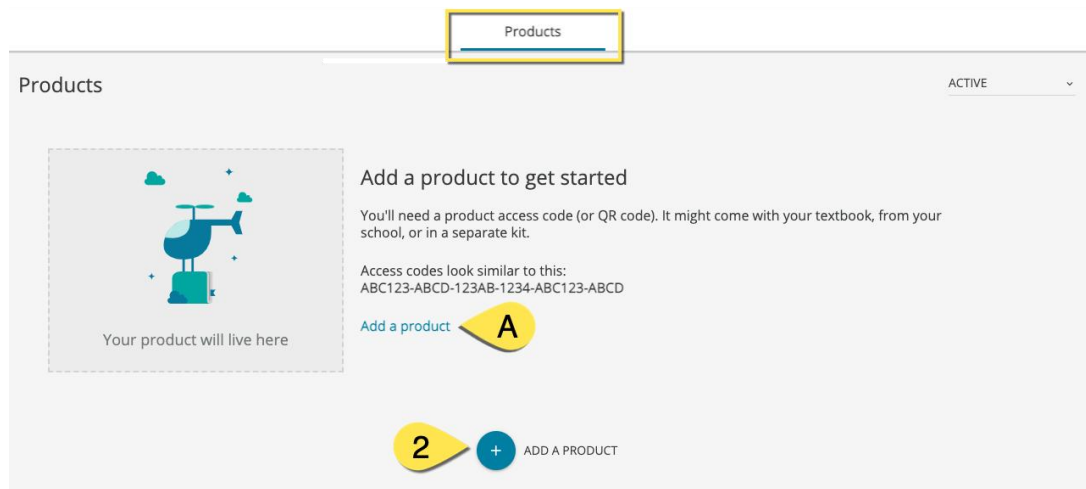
Products

Products

ACTIVE

Your product will live here

Add a product to get started

You'll need a product access code (or QR code). It might come with your textbook, from your school, or in a separate kit.

Access codes look similar to this:
ABC123-ABCD-123AB-1234-ABC123-ABCD

Add a product

A

2

+ ADD A PRODUCT